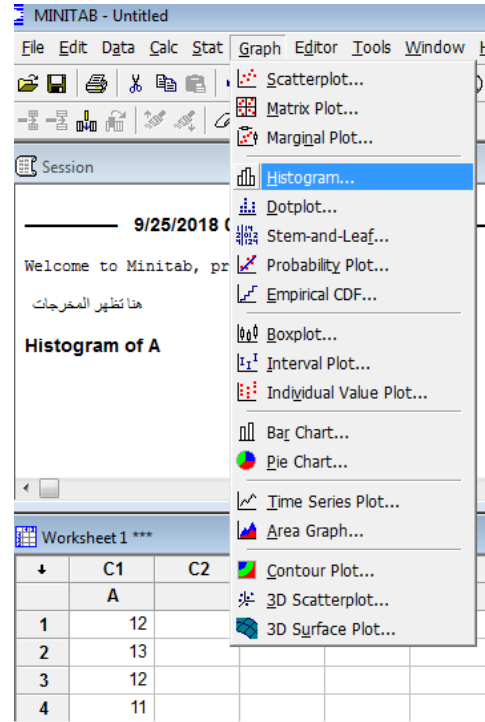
MINITAB - Untitled

File Edit Data Calc Stat Graph Editor Tools Window H

Session

9/25/2018 (

Welcome to Minitab, pr

هنا تظهر المخرجات

Histogram of A

Scatterplot...
Matrix Plot...
Marginal Plot...
Histogram...
Dotplot...
Stem-and-Leaf...
Probability Plot...
Empirical CDF...
Boxplot...
Interval Plot...
Individual Value Plot...
Bar Chart...
Pie Chart...
Time Series Plot...
Area Graph...
Contour Plot...
3D Scatterplot...
3D Surface Plot...

Worksheet 1 ***

| ↓ | C1 | C2 |
|---|---|---|
| | A | |
| 1 | 12 | |
| 2 | 13 | |
| 3 | 12 | |
| 4 | 11 | |